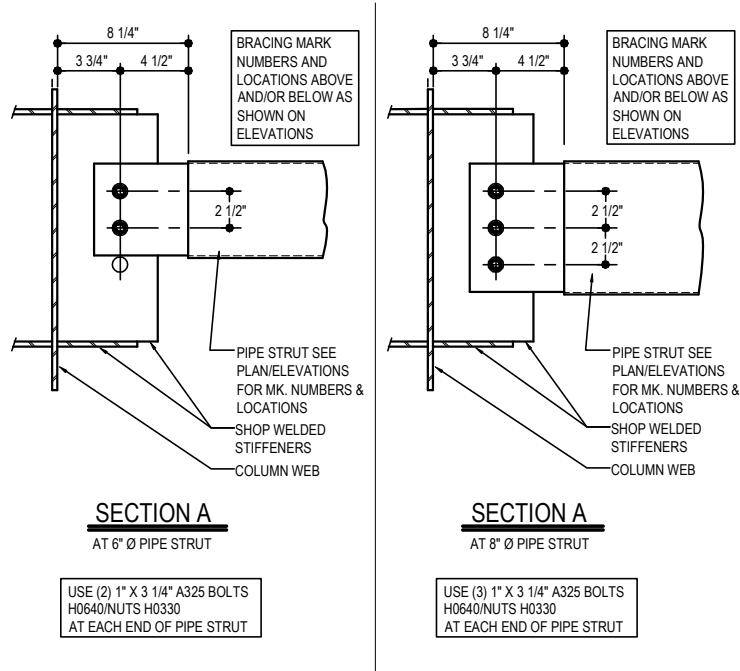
8 1/4"

3 3/4"

4 1/2"

BRACING MARK NUMBERS AND LOCATIONS ABOVE AND/OR BELOW AS SHOWN ON ELEVATIONS

2 1/2"

PIPE STRUT SEE PLAN/ELEVATIONS FOR MK. NUMBERS & LOCATIONS

SHOP WELDED STIFFENERS

COLUMN WEB

SECTION A

AT 6" Ø PIPE STRUT

USE (2) 1" X 3 1/4" A325 BOLTS H0640/NUTS H0330 AT EACH END OF PIPE STRUT

8 1/4"

3 3/4"

4 1/2"

BRACING MARK NUMBERS AND LOCATIONS ABOVE AND/OR BELOW AS SHOWN ON ELEVATIONS

2 1/2"

2 1/2"

PIPE STRUT SEE PLAN/ELEVATIONS FOR MK. NUMBERS & LOCATIONS

SHOP WELDED STIFFENERS

COLUMN WEB

SECTION A

AT 8" Ø PIPE STRUT

USE (3) 1" X 3 1/4" A325 BOLTS H0640/NUTS H0330 AT EACH END OF PIPE STRUT